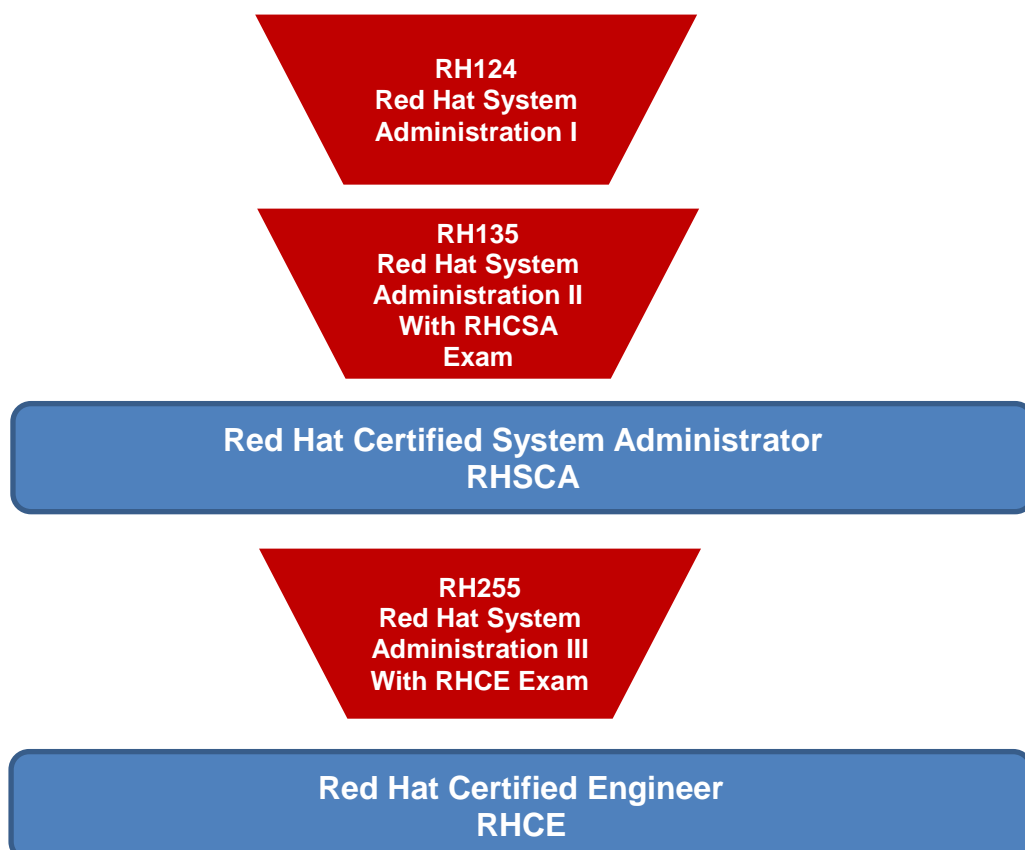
RH124
Red Hat System
Administration I

RH135
Red Hat System
Administration II
With RHCSA
Exam

Red Hat Certified System Administrator
RHSCA

RH255
Red Hat System
Administration III
With RHCE Exam

Red Hat Certified Engineer
RHCE